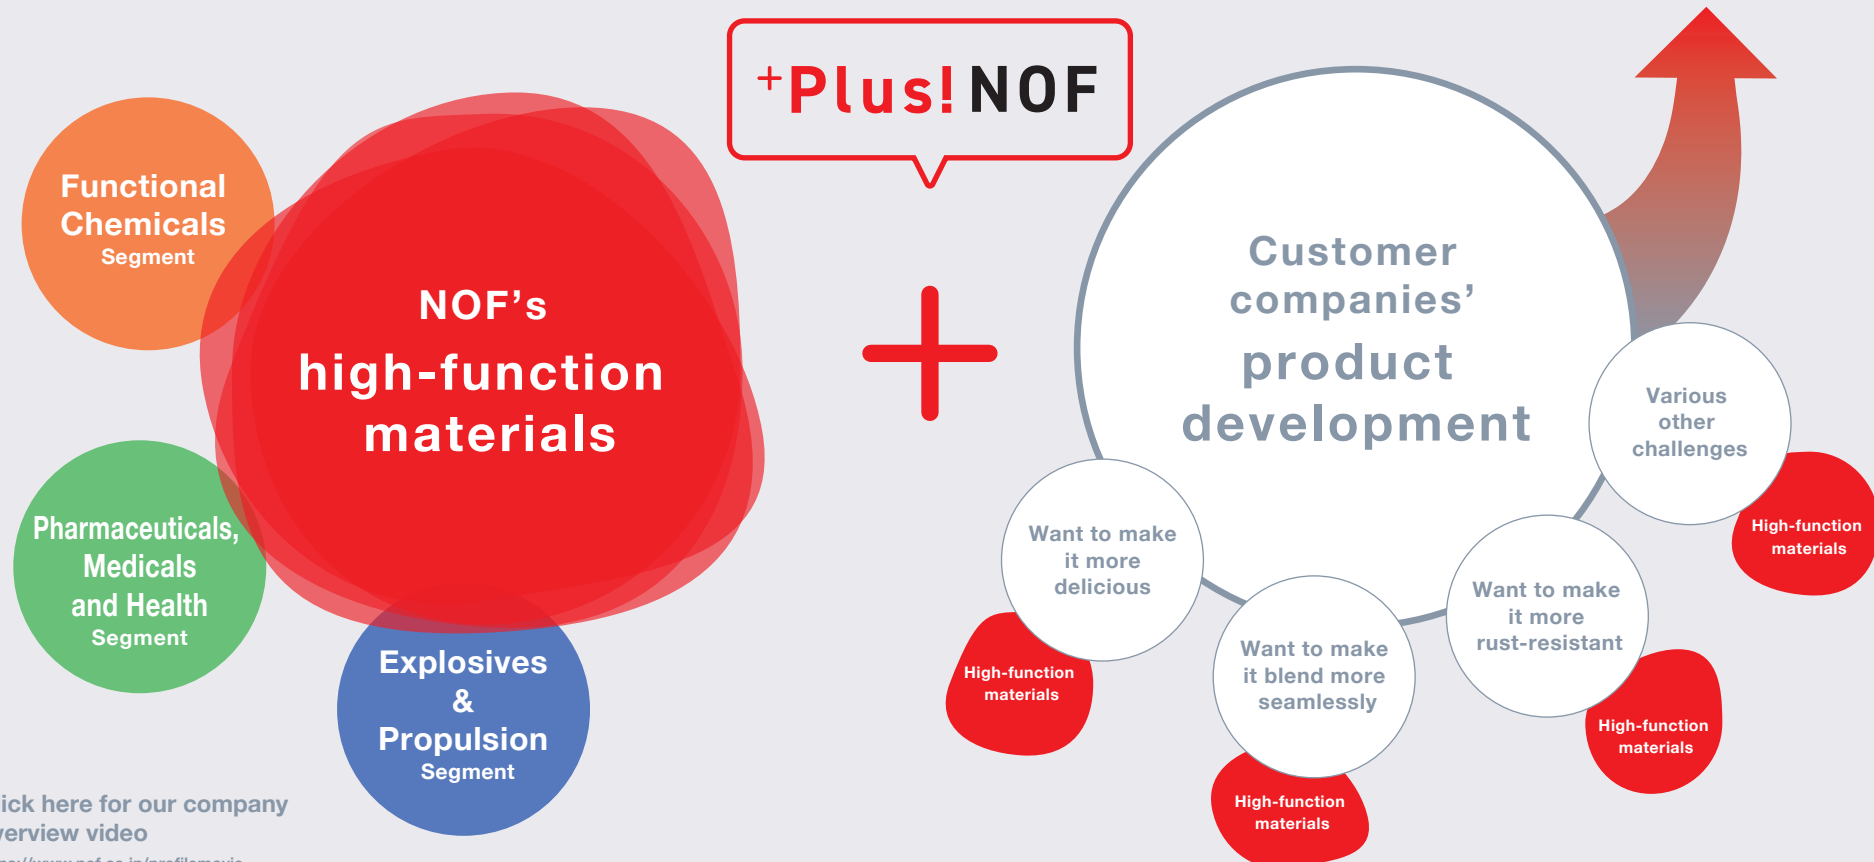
+Plus! NOF

Functional Chemicals Segment

NOF's high-function materials

Pharmaceuticals, Medicals and Health Segment

Explosives & Propulsion Segment

ick here for our company erview video

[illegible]

Customer companies' product development

Various other challenges

High-function materials

Want to make it more delicious

High-function materials

Want to make it blend more seamlessly

High-function materials

Want to make it more rust-resistant

High-function materials